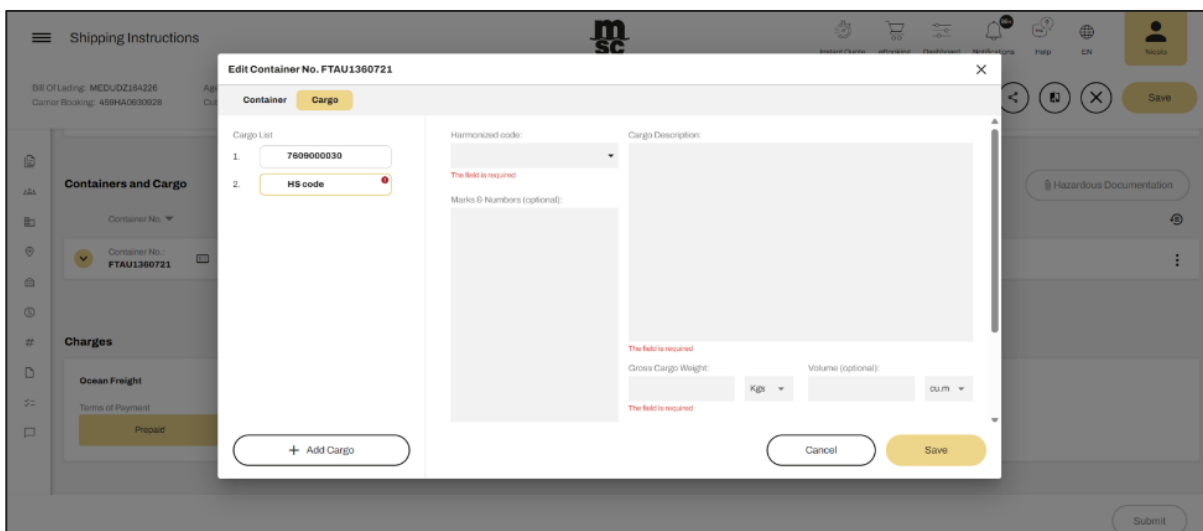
Shipping Instructions

msc

Instant Quote myBooking Dashboard Notifications Help EN Nicola

Bill Of Lading: MEDUDZ164226
Carrier Booking: 459HA0930028

Save

Containers and Cargo

Container No.

Container No.:
FTAU1360721

Hazardous Documentation

Charges

Ocean Freight

Terms of Payment

Prepaid

Edit Container No. FTAU1360721

Container Cargo

Cargo List
1. 7609000030
2. HS code

Harmonized code:
The field is required

Marks & Numbers (optional):

Cargo Description:
The field is required

Gross Cargo Weight:
Kgs
The field is required

Volume (optional):
cu.m

+ Add Cargo

Cancel

Save

Submit